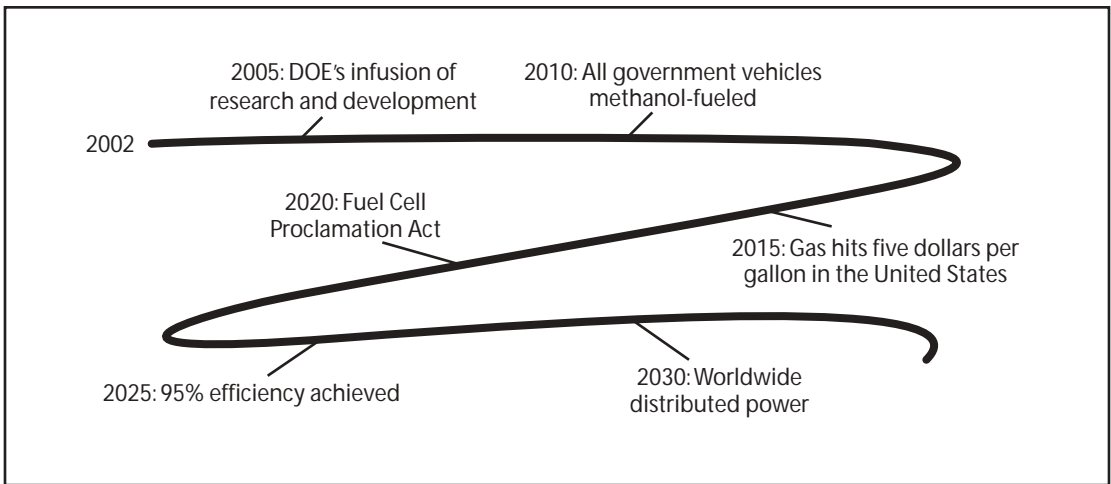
2002

2005: DOE's infusion of research and development

2010: All government vehicles methanol-fueled

2015: Gas hits five dollars per gallon in the United States

2020: Fuel Cell Proclamation Act

2025: 95% efficiency achieved

2030: Worldwide distributed power